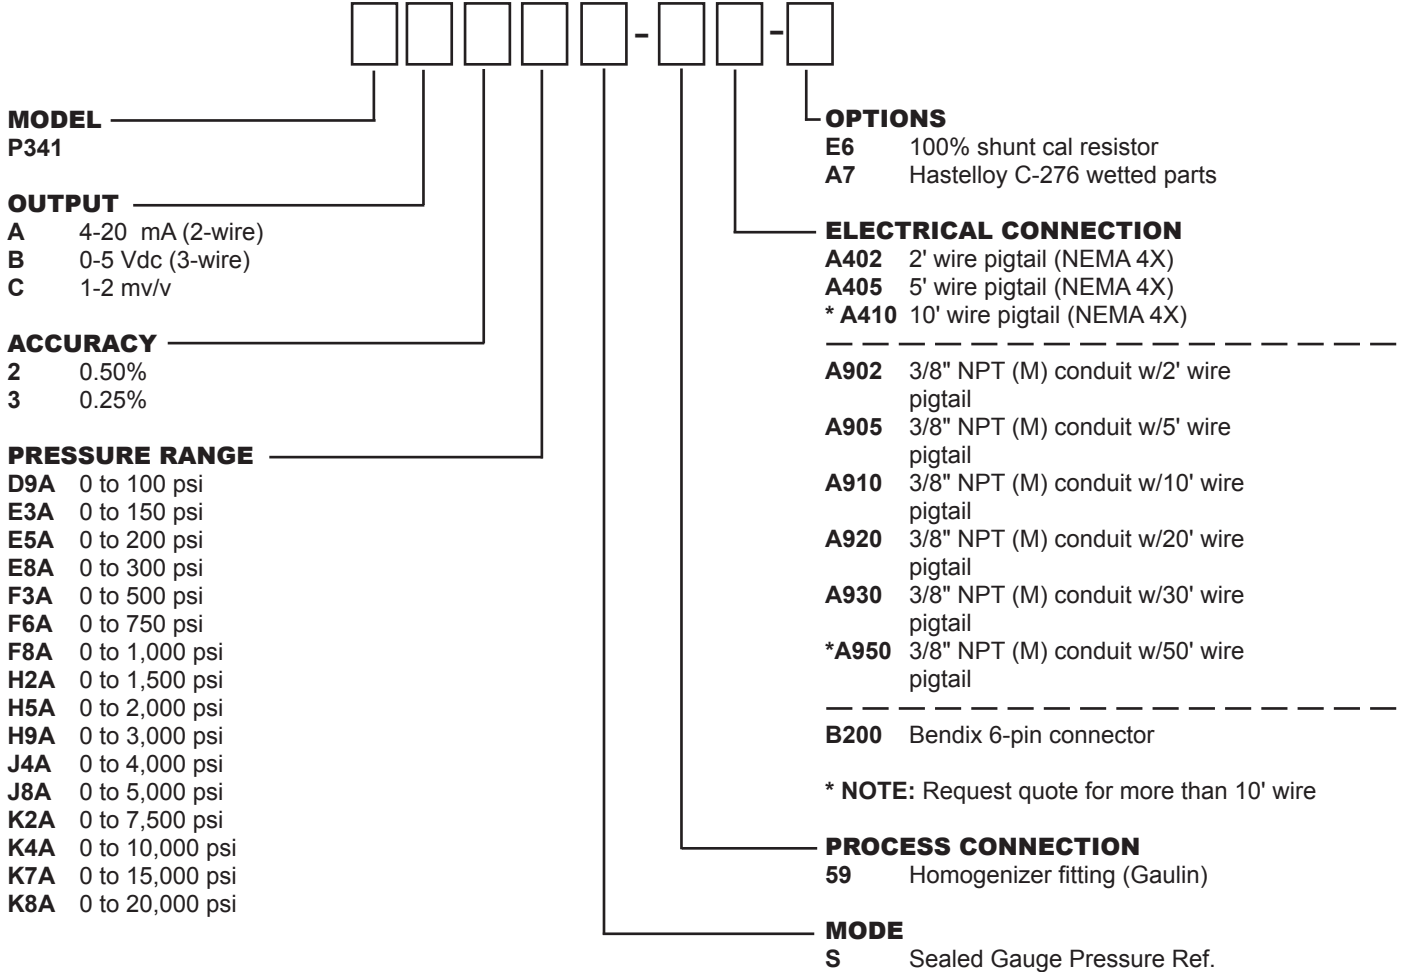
- -

MODEL
P341

OUTPUT
A 4-20 mA (2-wire)
B 0-5 Vdc (3-wire)
C 1-2 mv/v

ACCURACY
2 0.50%
3 0.25%

PRESSURE RANGE
D9A 0 to 100 psi
E3A 0 to 150 psi
E5A 0 to 200 psi
E8A 0 to 300 psi
F3A 0 to 500 psi
F6A 0 to 750 psi
F8A 0 to 1,000 psi
H2A 0 to 1,500 psi
H5A 0 to 2,000 psi
H9A 0 to 3,000 psi
J4A 0 to 4,000 psi
J8A 0 to 5,000 psi
K2A 0 to 7,500 psi
K4A 0 to 10,000 psi
K7A 0 to 15,000 psi
K8A 0 to 20,000 psi

OPTIONS
E6 100% shunt cal resistor
A7 Hastelloy C-276 wetted parts

ELECTRICAL CONNECTION
A402 2' wire pigtail (NEMA 4X)
A405 5' wire pigtail (NEMA 4X)
* A410 10' wire pigtail (NEMA 4X)

A902 3/8" NPT (M) conduit w/2' wire pigtail
A905 3/8" NPT (M) conduit w/5' wire pigtail
A910 3/8" NPT (M) conduit w/10' wire pigtail
A920 3/8" NPT (M) conduit w/20' wire pigtail
A930 3/8" NPT (M) conduit w/30' wire pigtail
*A950 3/8" NPT (M) conduit w/50' wire pigtail

B200 Bendix 6-pin connector

* NOTE: Request quote for more than 10' wire

PROCESS CONNECTION
59 Homogenizer fitting (Gaulin)

MODE
S Sealed Gauge Pressure Ref.